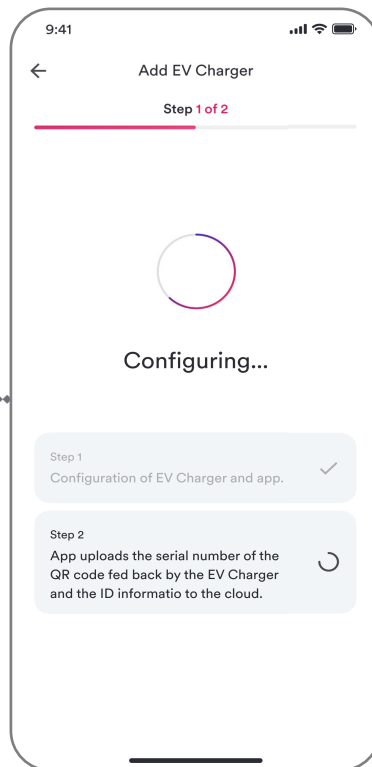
9:41

Add EV Charger

Step 1 of 2

Configuring...

Step 1
Configuration of EV Charger and app.

Step 2
App uploads the serial number of the QR code fed back by the EV Charger and the ID informatio to the cloud.